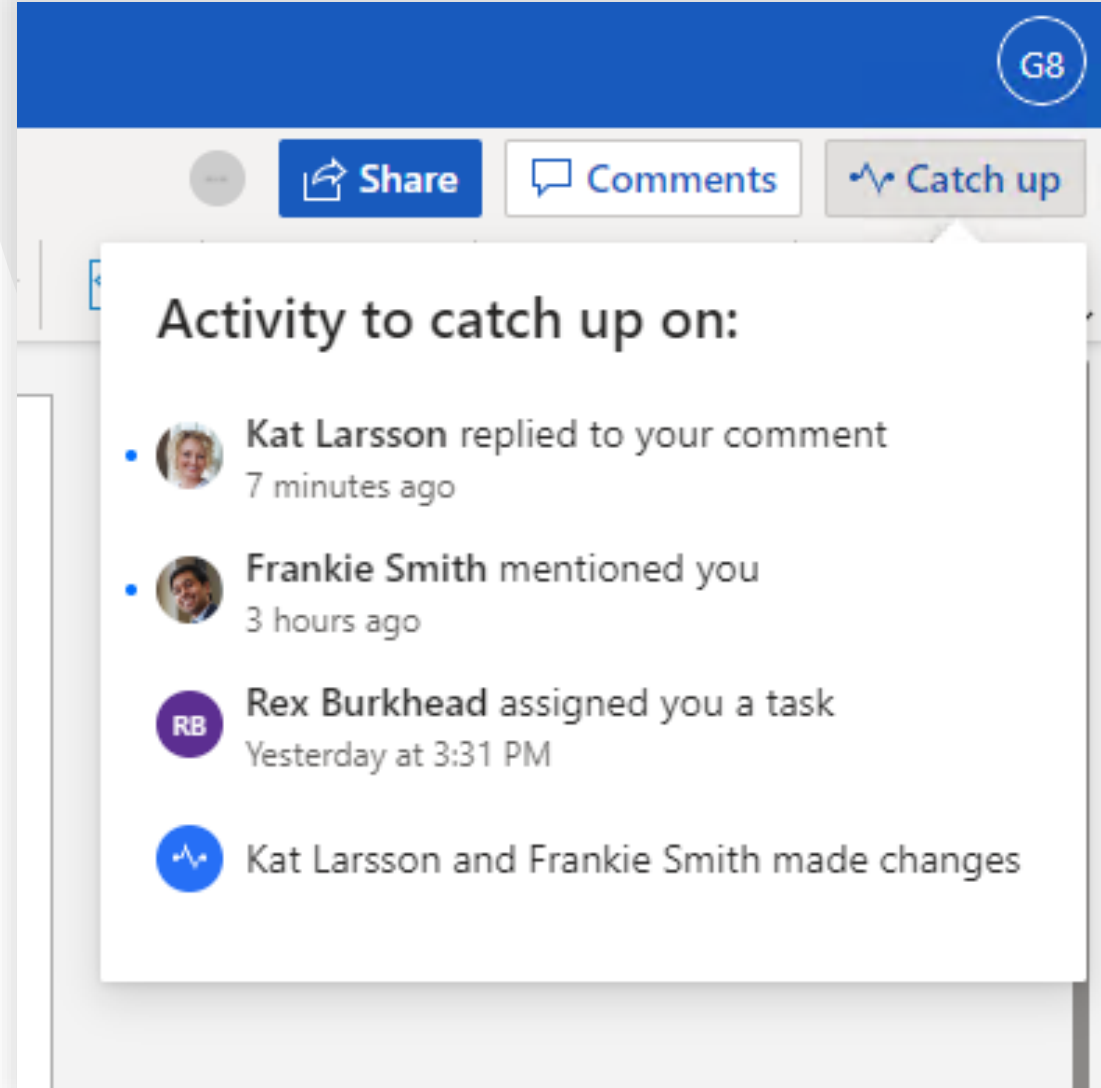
G8

Share Comments Catch up

Activity to catch up on:

Kat Larsson replied to your comment
7 minutes ago

Frankie Smith mentioned you
3 hours ago

RB Rex Burkhead assigned you a task
Yesterday at 3:31 PM

Kat Larsson and Frankie Smith made changes